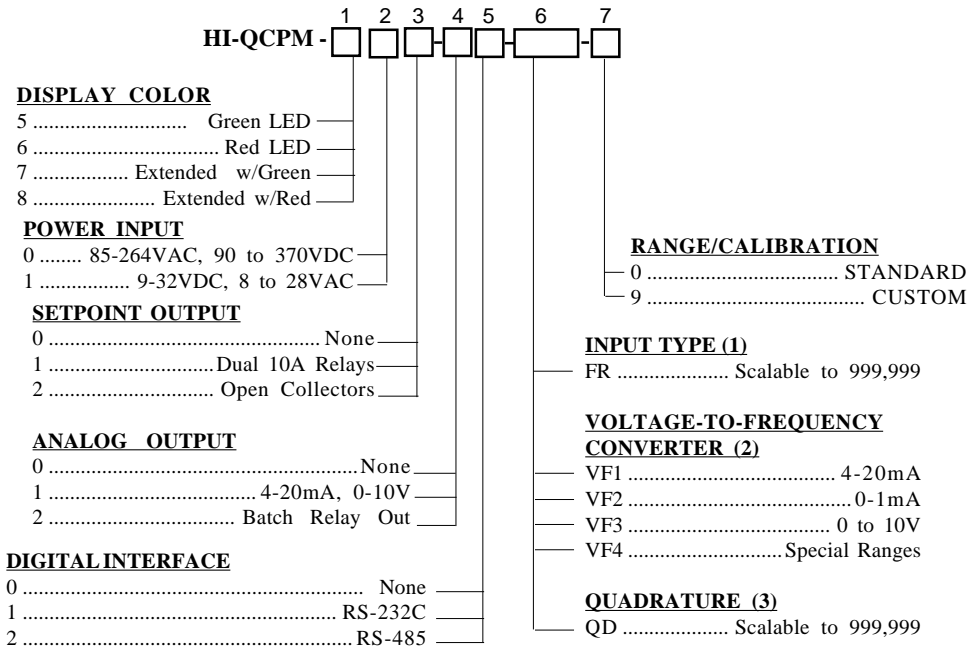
1 2 3 4 5 6 7

HI-QCPM - □ □ □-□ □-□-□

DISPLAY COLOR
5 ............................ Green LED
6 ................................ Red LED
7 .................. Extended w/Green
8 ..................... Extended w/Red

POWER INPUT
0 ........ 85-264VAC, 90 to 370VDC
1 ............... 9-32VDC, 8 to 28VAC

SETPOINT OUTPUT
0 ............................................ None
1 .............................. Dual 10A Relays
2 ............................ Open Collectors

ANALOG OUTPUT
0 ................................................ None
1 ............................. 4-20mA, 0-10V
2 .......................... Batch Relay Out

DIGITAL INTERFACE
0 ...................................................... None
1 .............................................. RS-232C
2 ................................................ RS-485

RANGE/CALIBRATION
0 ...................................... STANDARD
9 .......................................... CUSTOM

INPUT TYPE (1)
FR ...................... Scalable to 999,999

VOLTAGE-TO-FREQUENCY CONVERTER (2)
VF1 ......................................... 4-20mA
VF2 ........................................... 0-1mA
VF3 ....................................... 0 to 10V
VF4 ............................... Special Ranges

QUADRATURE (3)
QD ...................... Scalable to 999,999